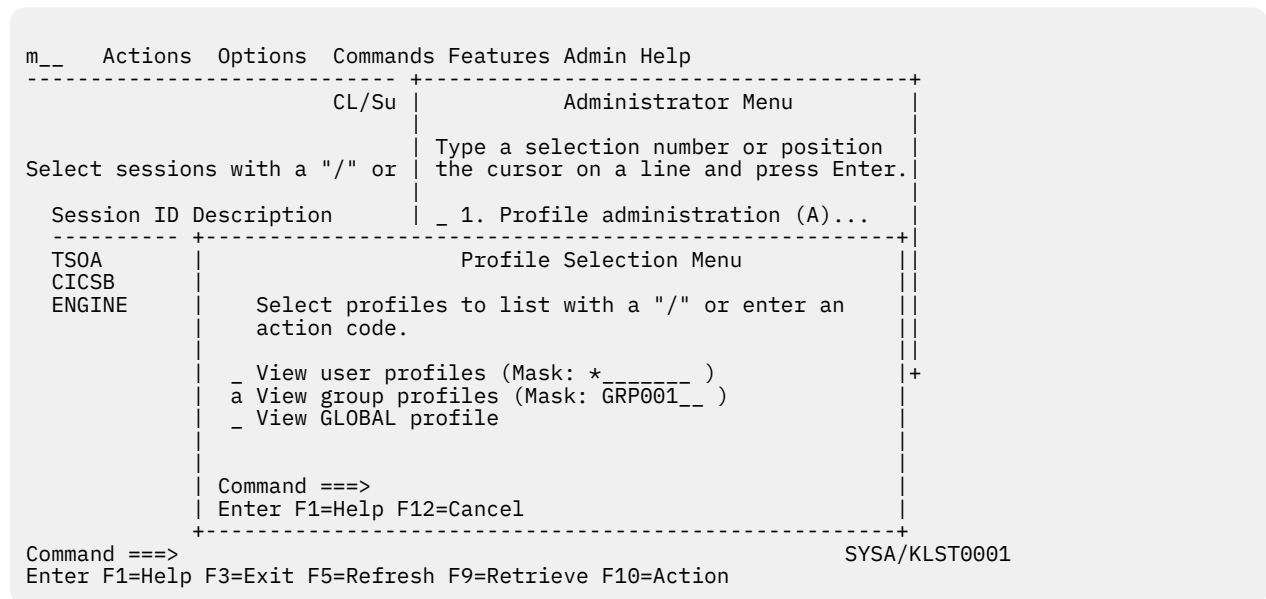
m__ Actions Options Commands Features Admin Help

CL/Su

Administrator Menu

Type a selection number or position the cursor on a line and press Enter.

Select sessions with a "/" or

Session ID Description

_ 1. Profile administration (A)...

TSOA
CICSB
ENGINE

Profile Selection Menu

Select profiles to list with a "/" or enter an action code.

_ View user profiles (Mask: *_______ )
a View group profiles (Mask: GRP001__ )
_ View GLOBAL profile

Command ===>
Enter F1=Help F12=Cancel

Command ===>
SYSA/KLST0001
Enter F1=Help F3=Exit F5=Refresh F9=Retrieve F10=Action